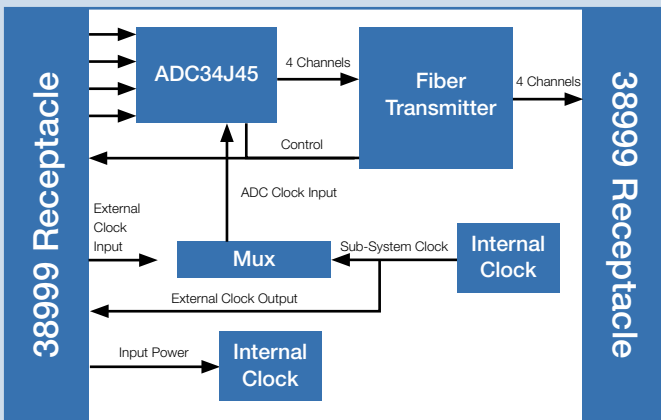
38999 Receptacle

ADC34J45

4 Channels

Fiber Transmitter

4 Channels

38999 Receptacle

Control

ADC Clock Input

External Clock Input

Mux

Sub-System Clock

Internal Clock

External Clock Output

Input Power

Internal Clock